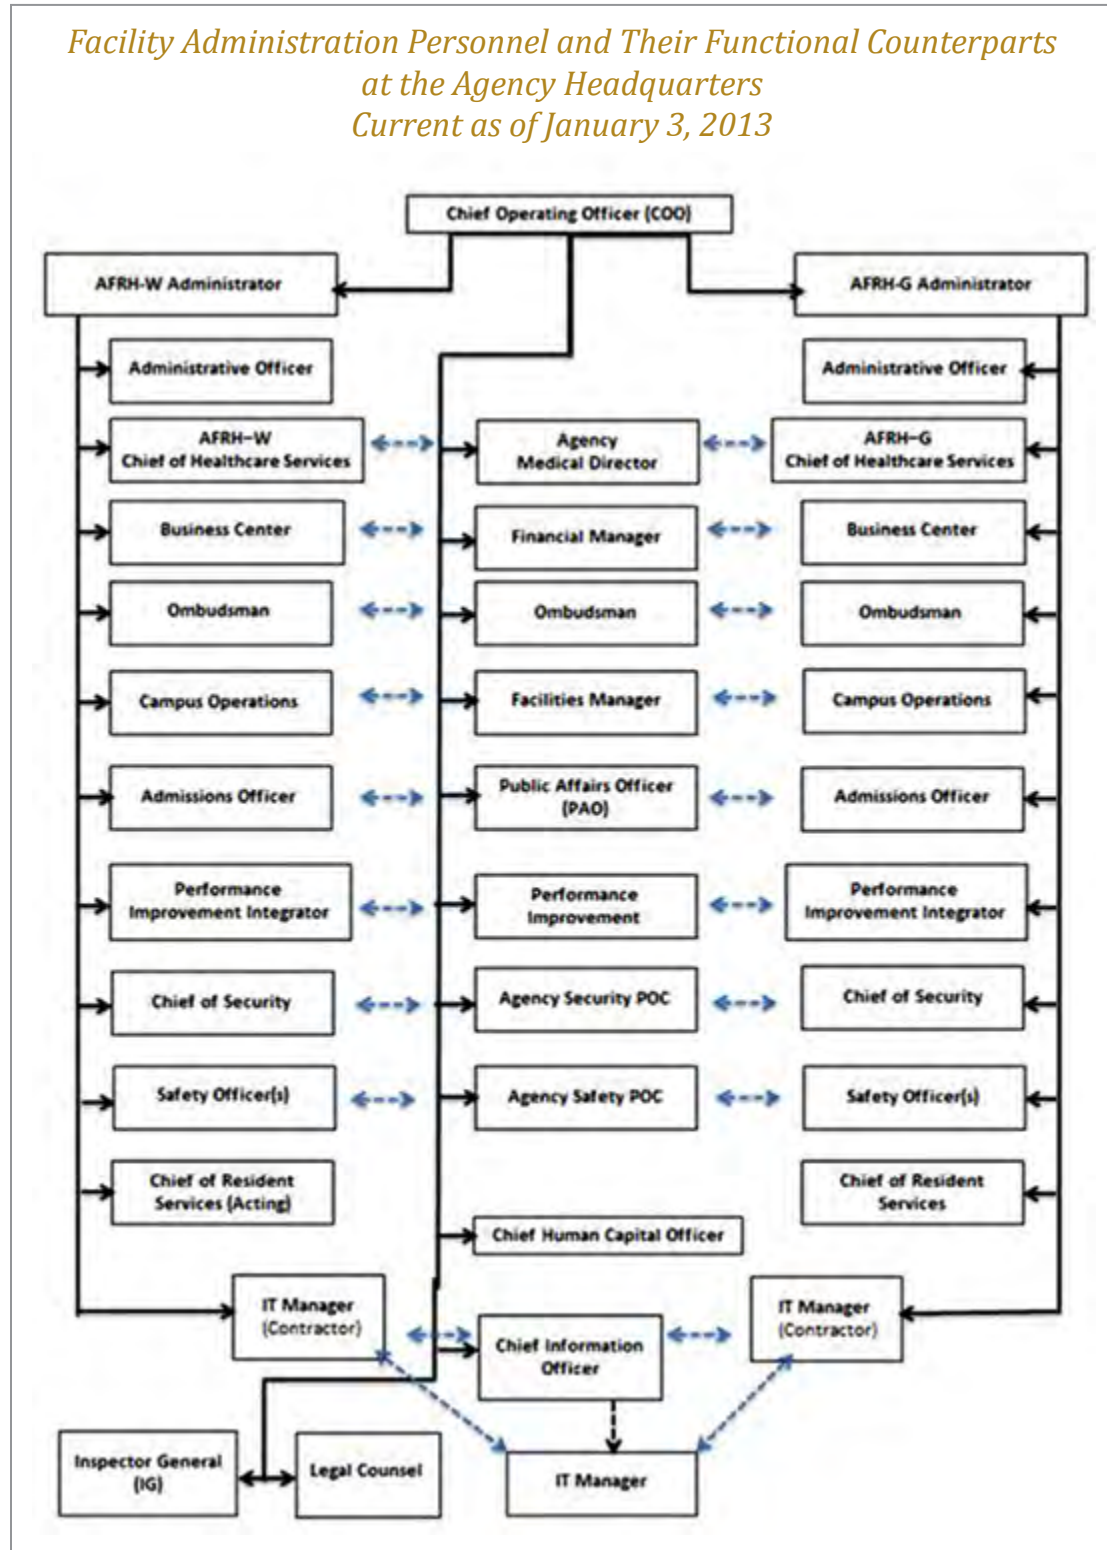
Facility Administration Personnel and Their Functional Counterparts at the Agency Headquarters
Current as of January 3, 2013

Chief Operating Officer (COO)

AFRH-W Administrator

AFRH-G Administrator

Administrative Officer

Administrative Officer

AFRH-W
Chief of Healthcare Services

Agency
Medical Director

AFRH-G
Chief of Healthcare Services

Business Center

Financial Manager

Business Center

Ombudsman

Ombudsman

Ombudsman

Campus Operations

Facilities Manager

Campus Operations

Admissions Officer

Public Affairs Officer (PAO)

Admissions Officer

Performance Improvement Integrator

Performance Improvement

Performance Improvement Integrator

Chief of Security

Agency Security POC

Chief of Security

Safety Officer(s)

Agency Safety POC

Safety Officer(s)

Chief of Resident Services (Acting)

Chief of Resident Services

Chief Human Capital Officer

IT Manager (Contractor)

Chief Information Officer

IT Manager (Contractor)

Inspector General (IG)

Legal Counsel

IT Manager